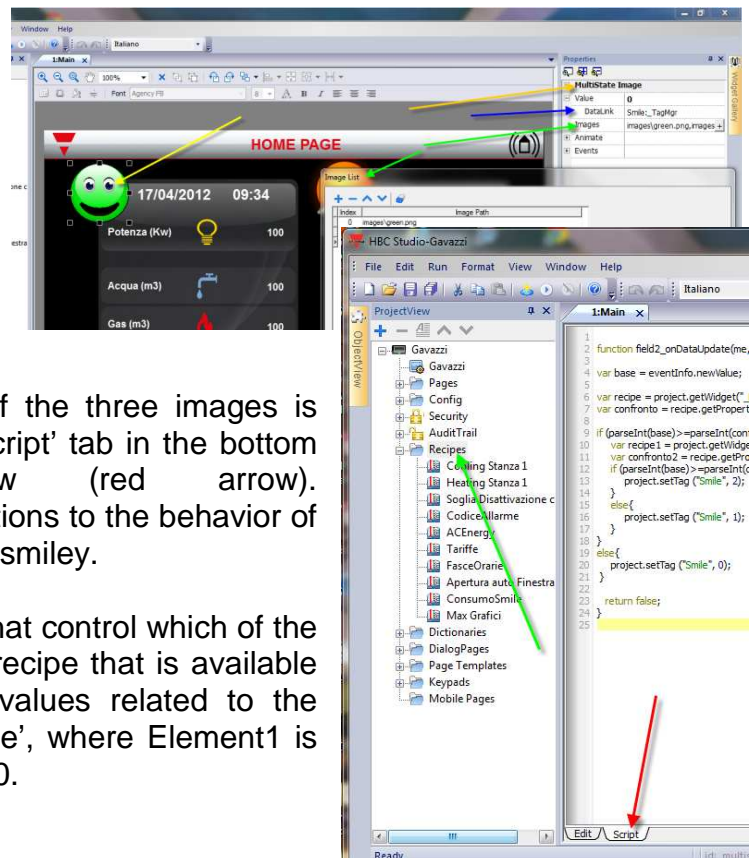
Window Help
Italiano
1:Main
100%
Font Agency FB
Properties
MultiState Image
Value 0
DataLink Smile:_TagMgr
Images images\green.png,images
Animate
Events
Widget Gallery
HOME PAGE
17/04/2012 09:34
Potenza (Kw) 100
Acqua (m3) 100
Gas (m3)
Image List
Index Image Path
0 images\green.png
HBC Studio-Gavazzi
File Edit Run Format View Window Help
Italiano
ProjectView
1:Main
ObjectView
Gavazzi
Gavazzi
Pages
Config
Security
AuditTrail
Recipes
Cooling Stanza 1
Heating Stanza 1
Soglia Disattivazione c
CodiceAllarme
ACEnergy
Tariffe
FasceOrarie
Apertura auto Finestra
ConsumoSmile
Max Grafici
Dictionaries
DialogPages
Page Templates
Keypads
Mobile Pages
2 function field2_onDataUpdate(me,
3
4 var base = eventInfo.newValue;
5
6 var recipe = project.getWidget("_
7 var confronto = recipe.getPropert
8
9 if (parseInt(base)>=parseInt(con
10 var recipe1 = project.getWidge
11 var confronto2 = recipe.getPro
12 if (parseInt(base)>=parseInt(c
13 project.setTag ("Smile", 2);
14 }
15 else{
16 project.setTag ("Smile", 1);
17 }
18 }
19 else{
20 project.setTag ("Smile", 0);
21 }
22
23 return false;
24 }
25
Edit Script
Ready
f the three images is
cript' tab in the bottom
w (red arrow).
ions to the behavior of
smiley.
hat control which of the
recipe that is available
values related to the
e', where Element1 is
0.
one c
estra